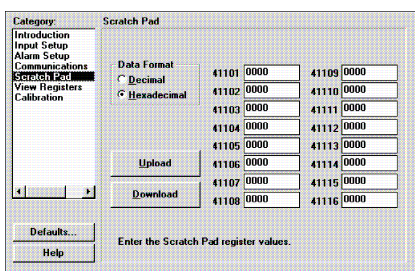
Category:
Introduction
Input Setup
Alarm Setup
Communications
Scratch Pad
View Registers
Calibration

Scratch Pad

Data Format
Decimal
Hexadecimal

| | | | |
|---|---|---|---|
| 41101 | 0000 | 41109 | 0000 |
| 41102 | 0000 | 41110 | 0000 |
| 41103 | 0000 | 41111 | 0000 |
| 41104 | 0000 | 41112 | 0000 |
| 41105 | 0000 | 41113 | 0000 |
| 41106 | 0000 | 41114 | 0000 |
| 41107 | 0000 | 41115 | 0000 |
| 41108 | 0000 | 41116 | 0000 |

Upload
Download

Defaults...
Help

Enter the Scratch Pad register values.